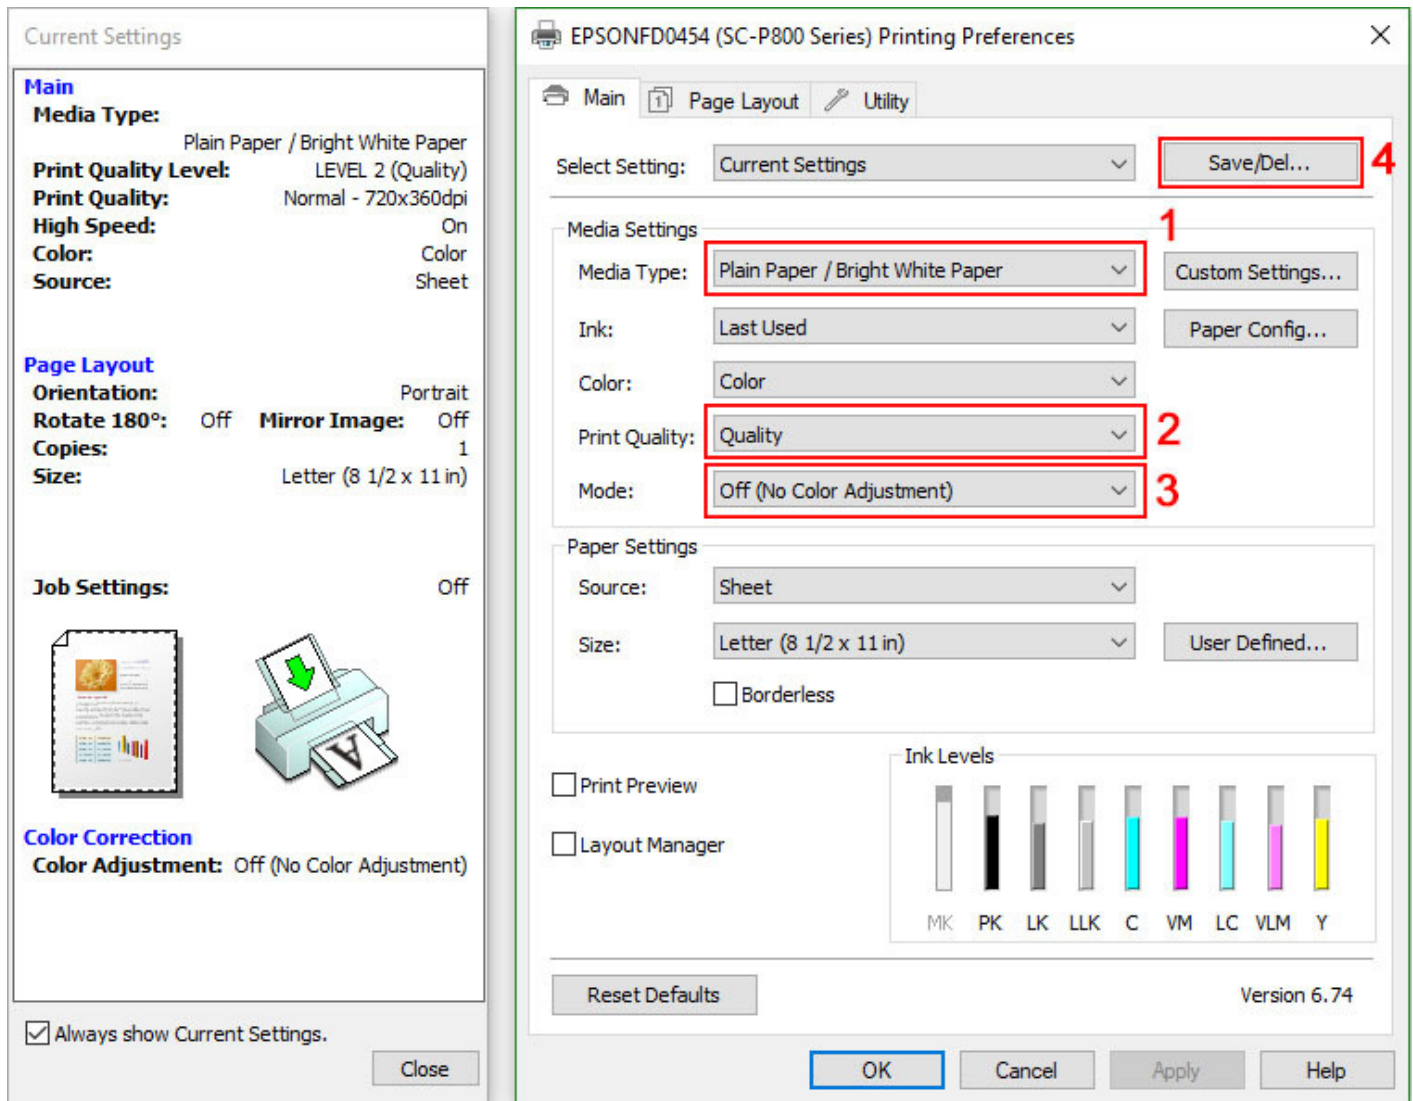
Current Settings

Main
Media Type:
Plain Paper / Bright White Paper
Print Quality Level: LEVEL 2 (Quality)
Print Quality: Normal - 720x360dpi
High Speed: On
Color: Color
Source: Sheet

Page Layout
Orientation: Portrait
Rotate 180°: Off Mirror Image: Off
Copies: 1
Size: Letter (8 1/2 x 11 in)

Job Settings: Off

Color Correction
Color Adjustment: Off (No Color Adjustment)

Always show Current Settings.
Close

EPSONFD0454 (SC-P800 Series) Printing Preferences

Main Page Layout Utility

Select Setting: Current Settings
Save/Del...
4

Media Settings
1
Media Type: Plain Paper / Bright White Paper
Custom Settings...
Ink: Last Used
Paper Config...
Color: Color
Print Quality: Quality
2
Mode: Off (No Color Adjustment)
3

Paper Settings
Source: Sheet
Size: Letter (8 1/2 x 11 in)
User Defined...
Borderless

Print Preview
Layout Manager

Ink Levels
MK PK LK LLK C VM LC VLM Y

Reset Defaults
Version 6.74

OK Cancel Apply Help